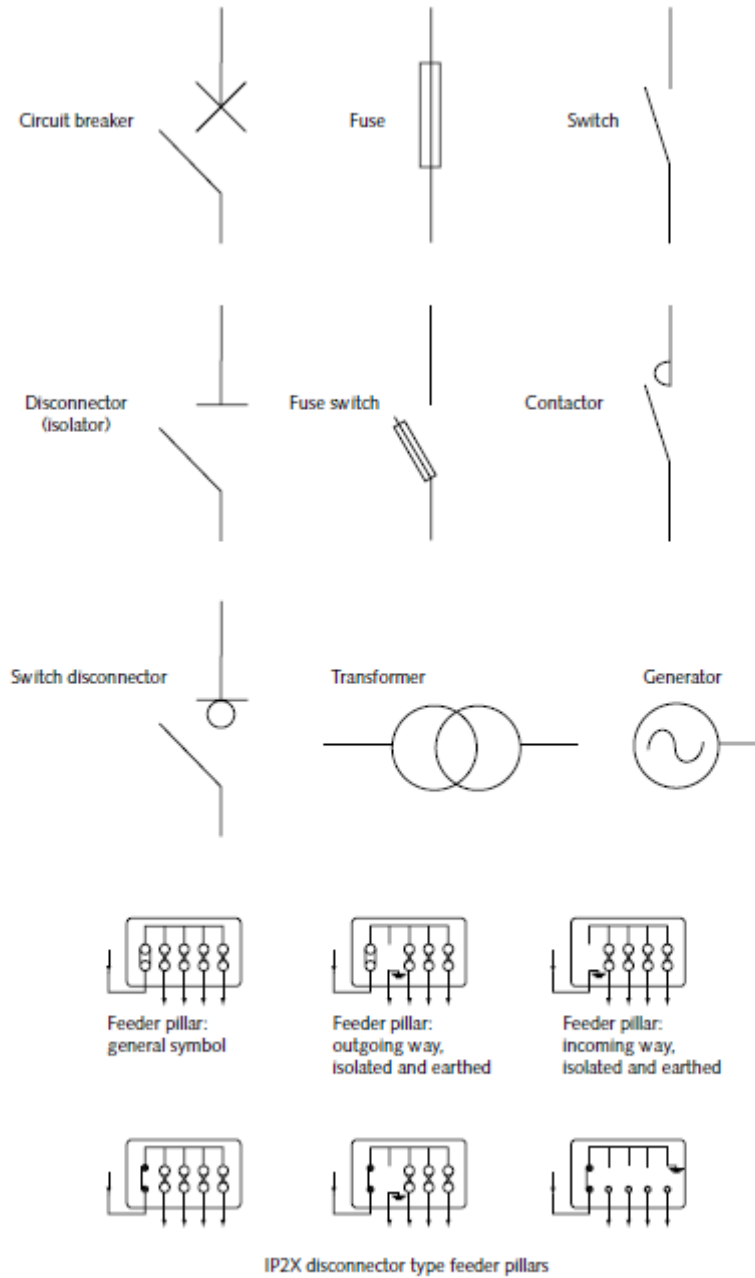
Circuit breaker

Fuse

Switch

Disconnector (isolator)

Fuse switch

Contactor

Switch disconnector

Transformer

Generator

Feeder pillar: general symbol

Feeder pillar: outgoing way, isolated and earthed

Feeder pillar: incoming way, isolated and earthed

IP2X disconnector type feeder pillars